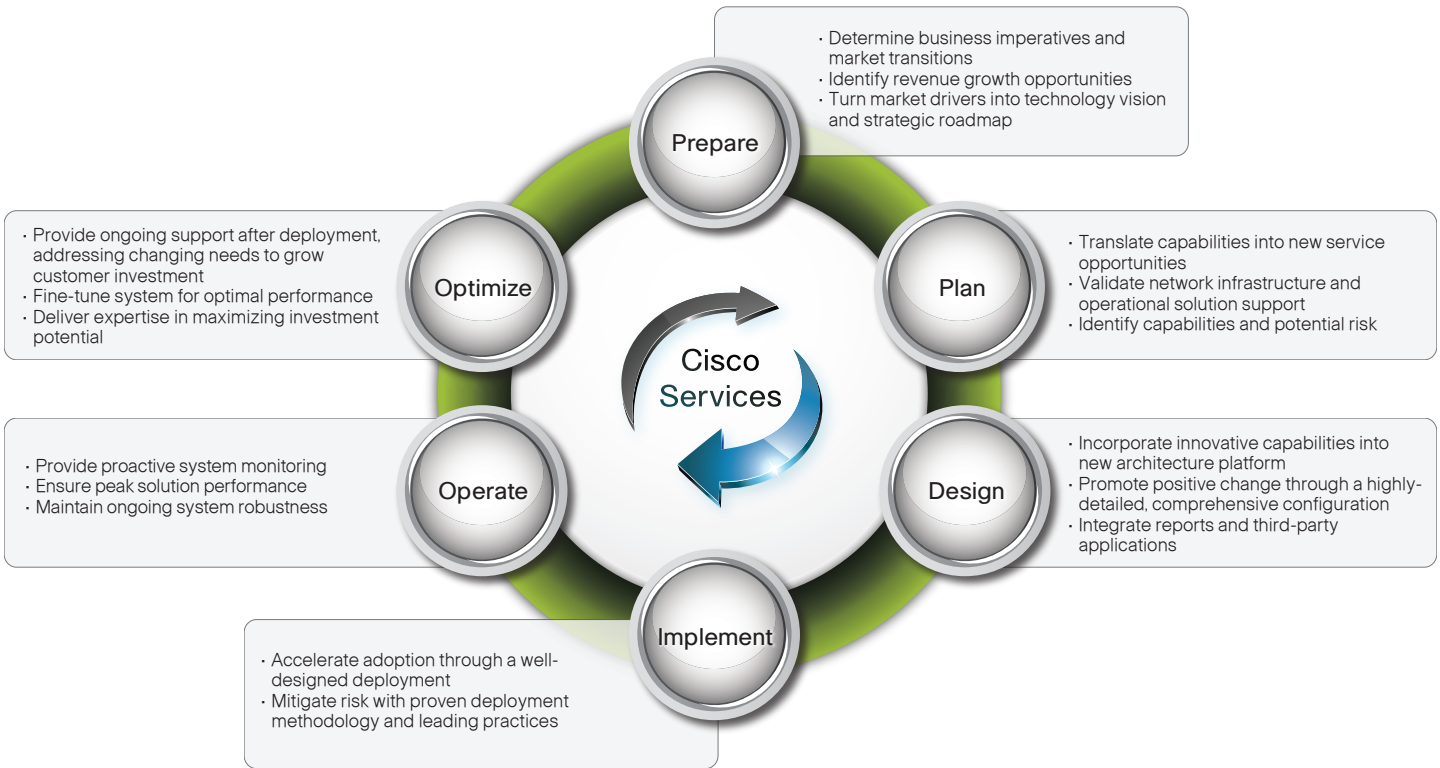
Prepare

· Determine business imperatives and market transitions
· Identify revenue growth opportunities
· Turn market drivers into technology vision and strategic roadmap

Plan

· Translate capabilities into new service opportunities
· Validate network infrastructure and operational solution support
· Identify capabilities and potential risk

Design

· Incorporate innovative capabilities into new architecture platform
· Promote positive change through a highly-detailed, comprehensive configuration
· Integrate reports and third-party applications

Implement

· Accelerate adoption through a well-designed deployment
· Mitigate risk with proven deployment methodology and leading practices

Operate

· Provide proactive system monitoring
· Ensure peak solution performance
· Maintain ongoing system robustness

Optimize

· Provide ongoing support after deployment, addressing changing needs to grow customer investment
· Fine-tune system for optimal performance
· Deliver expertise in maximizing investment potential

Cisco Services